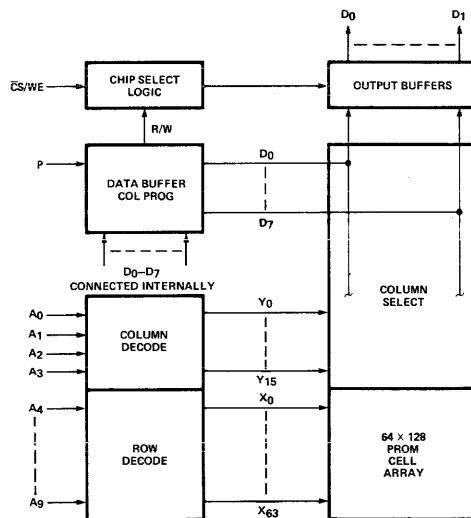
$D_0$ $D_1$

$\overline{CS}$/WE

CHIP SELECT LOGIC

OUTPUT BUFFERS

R/W

P

DATA BUFFER COL PROG

$D_0$

$D_7$

$D_0$–$D_7$ CONNECTED INTERNALLY

$A_0$
$A_1$
$A_2$
$A_3$

COLUMN DECODE

$Y_0$

$Y_{15}$

COLUMN SELECT

$A_4$

$A_9$

ROW DECODE

$X_0$

$X_{63}$

64 × 128 PROM CELL ARRAY